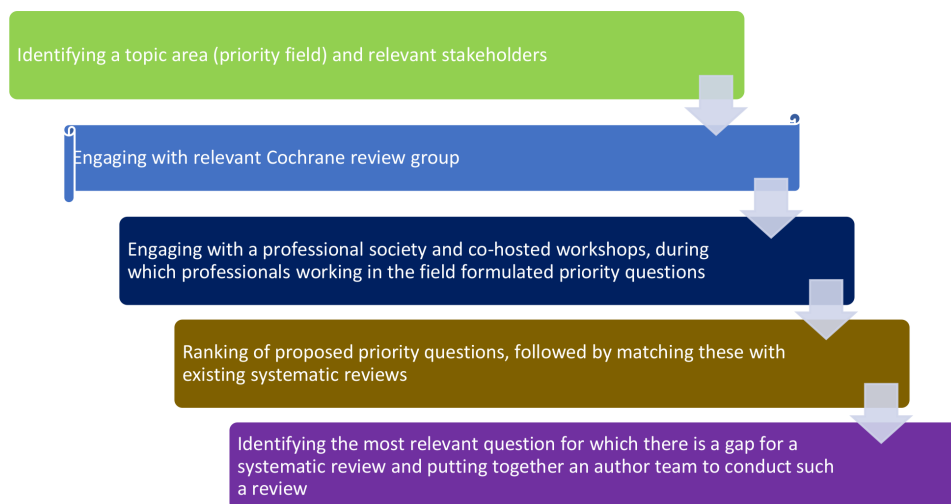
Identifying a topic area (priority field) and relevant stakeholders

Engaging with relevant Cochrane review group

Engaging with a professional society and co-hosted workshops, during which professionals working in the field formulated priority questions

Ranking of proposed priority questions, followed by matching these with existing systematic reviews

Identifying the most relevant question for which there is a gap for a systematic review and putting together an author team to conduct such a review